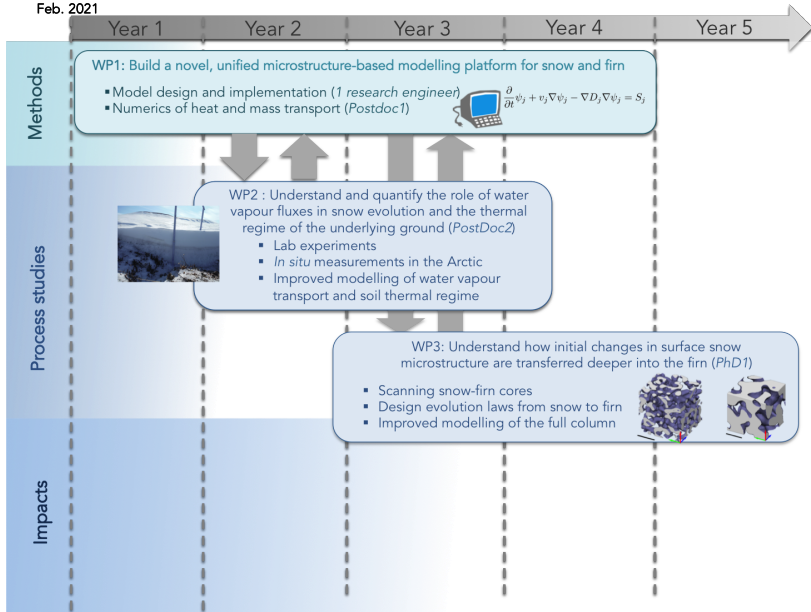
Feb. 2021

Year 1 | Year 2 | Year 3 | Year 4 | Year 5

Methods

WP1: Build a novel, unified microstructure-based modelling platform for snow and firn

▪ Model design and implementation (1 research engineer)
▪ Numerics of heat and mass transport (Postdoc1)

$\frac{\partial}{\partial t}\psi_j + v_j \nabla \psi_j - \nabla D_j \nabla \psi_j = S_j$

Process studies

WP2 : Understand and quantify the role of water vapour fluxes in snow evolution and the thermal regime of the underlying ground (PostDoc2)

▪ Lab experiments
▪ In situ measurements in the Arctic
▪ Improved modelling of water vapour transport and soil thermal regime

WP3: Understand how initial changes in surface snow microstructure are transferred deeper into the firn (PhD1)

▪ Scanning snow-firn cores
▪ Design evolution laws from snow to firn
▪ Improved modelling of the full column

Impacts